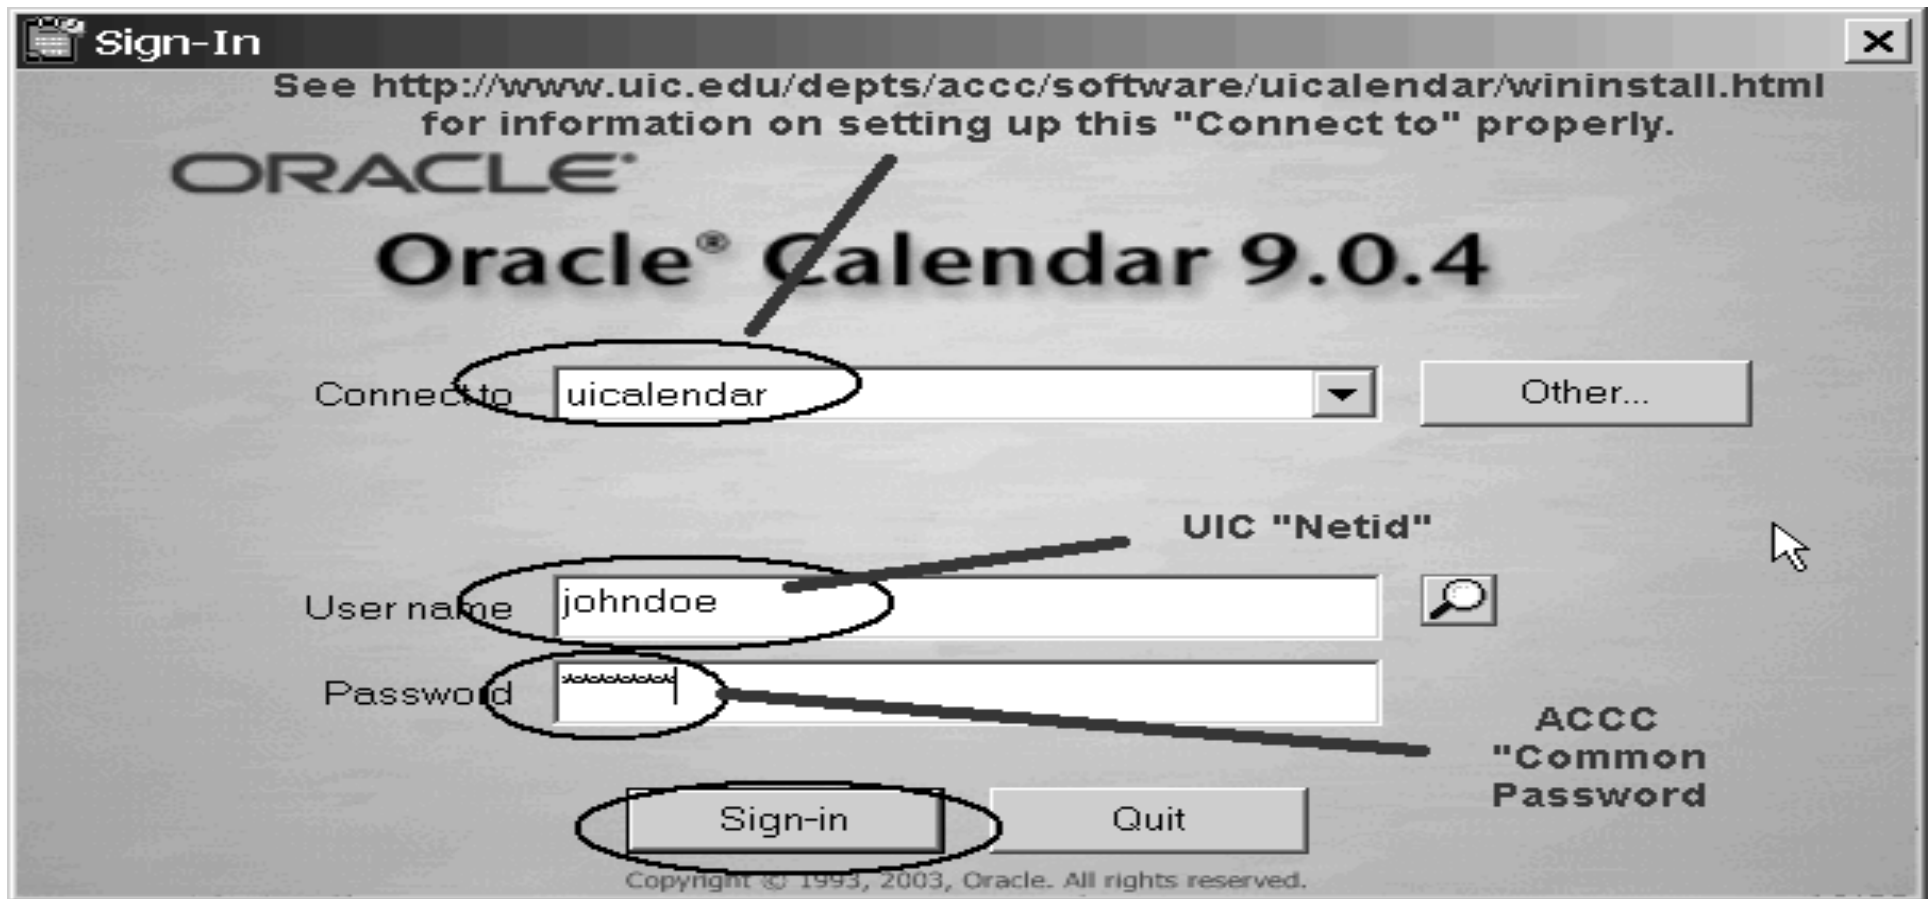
Sign-In

See http://www.uic.edu/depts/accc/software/uicalendar/wininstall.html for information on setting up this "Connect to" properly.

ORACLE

Oracle® Calendar 9.0.4

Connect to uicalendar Other...

UIC "Netid"

User name johndoe

Password ********

ACCC "Common Password

Sign-in Quit

Copyright © 1993, 2003, Oracle. All rights reserved.